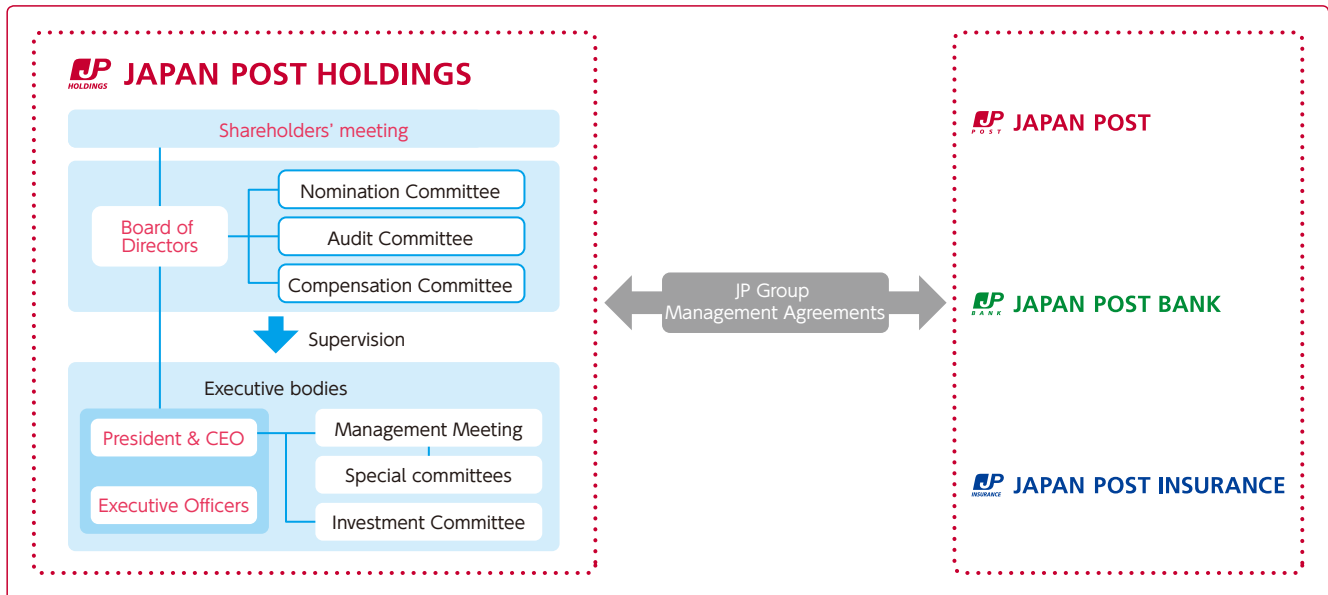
JP HOLDINGS JAPAN POST HOLDINGS

Shareholders' meeting

Board of Directors

Nomination Committee

Audit Committee

Compensation Committee

Supervision

Executive bodies

President & CEO

Executive Officers

Management Meeting

Special committees

Investment Committee

JP Group Management Agreements

JP POST JAPAN POST

JP BANK JAPAN POST BANK

JP INSURANCE JAPAN POST INSURANCE